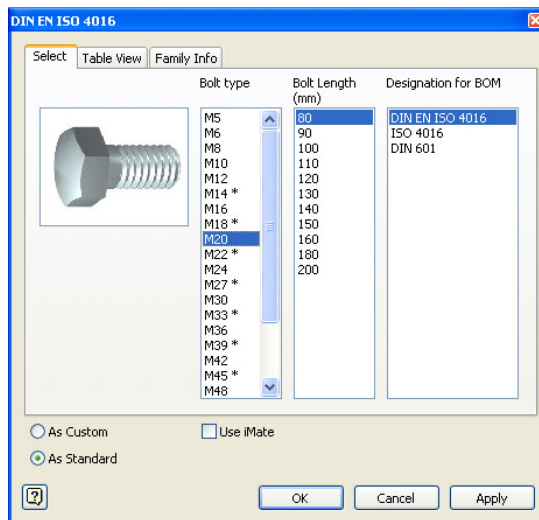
DIN EN ISO 4016

Select | Table View | Family Info

Bolt type
M5
M6
M8
M10
M12
M14 *
M16
M18 *
M20
M22 *
M24
M27 *
M30
M33 *
M36
M39 *
M42
M45 *
M48

Bolt Length (mm)
80
90
100
110
120
130
140
150
160
180
200

Designation for BOM
DIN EN ISO 4016
ISO 4016
DIN 601

As Custom
As Standard
Use iMate

OK
Cancel
Apply